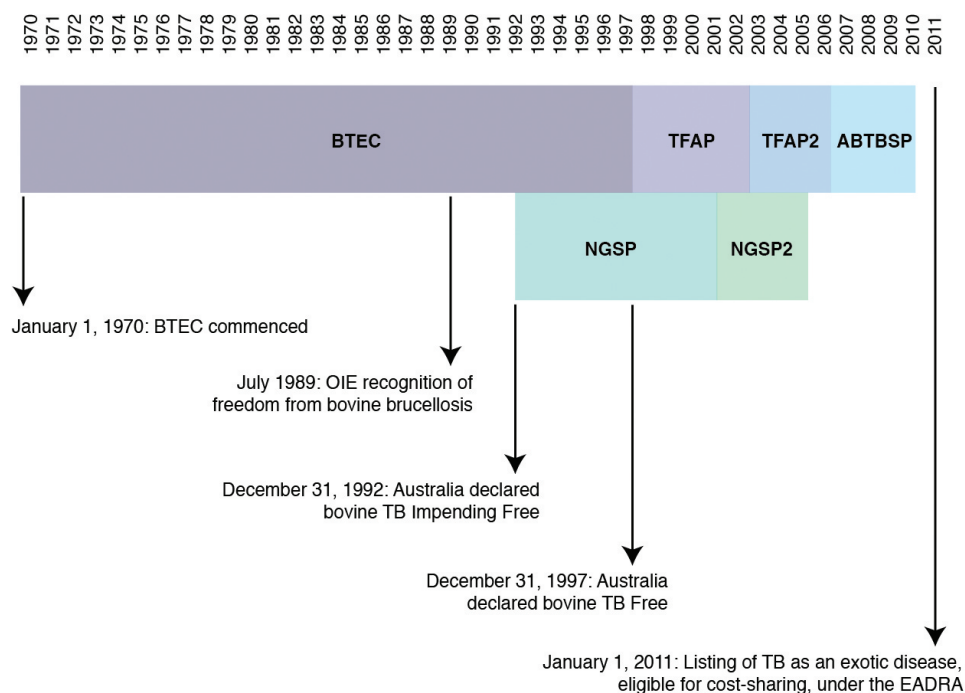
1970 1971 1972 1973 1974 1975 1976 1977 1978 1979 1980 1981 1982 1983 1984 1985 1986 1987 1988 1989 1990 1991 1992 1993 1994 1995 1996 1997 1998 1999 2000 2001 2002 2003 2004 2005 2006 2007 2008 2009 2010 2011

BTEC

TFAP

TFAP2

ABTBSP

NGSP

NGSP2

January 1, 1970: BTEC commenced

July 1989: OIE recognition of freedom from bovine brucellosis

December 31, 1992: Australia declared bovine TB Impending Free

December 31, 1997: Australia declared bovine TB Free

January 1, 2011: Listing of TB as an exotic disease, eligible for cost-sharing, under the EADRA